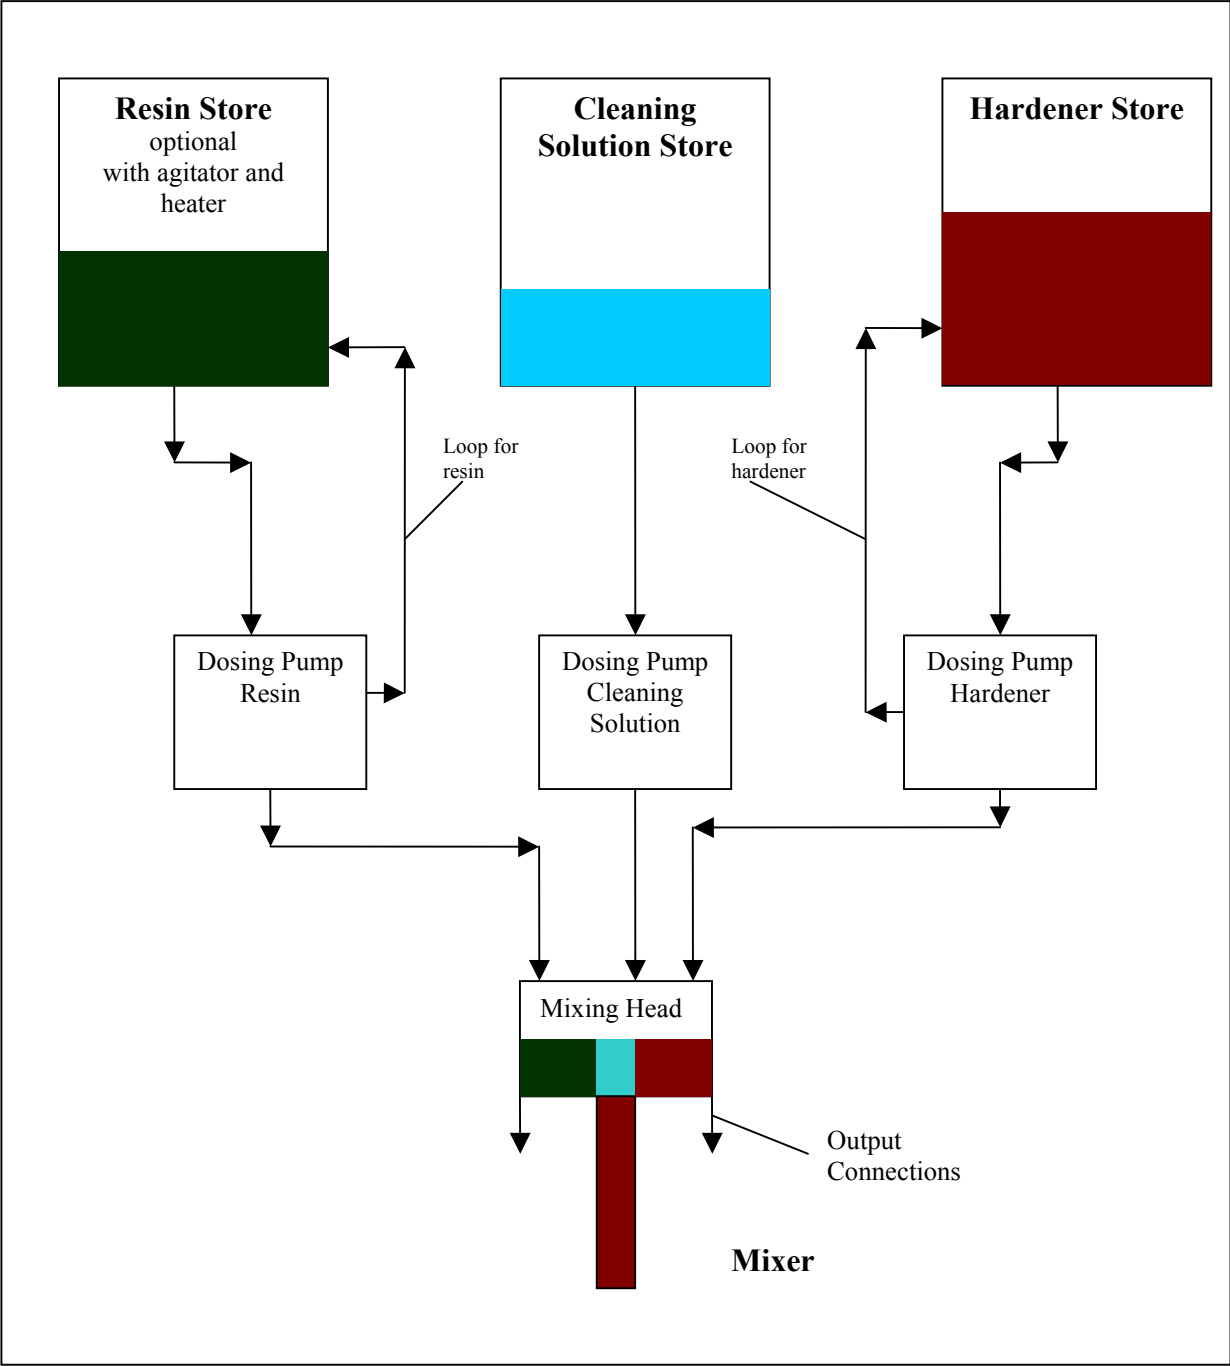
Resin Store
optional
with agitator and
heater

Cleaning Solution Store

Hardener Store

Loop for resin

Loop for hardener

Dosing Pump Resin

Dosing Pump Cleaning Solution

Dosing Pump Hardener

Mixing Head

Output Connections

Mixer